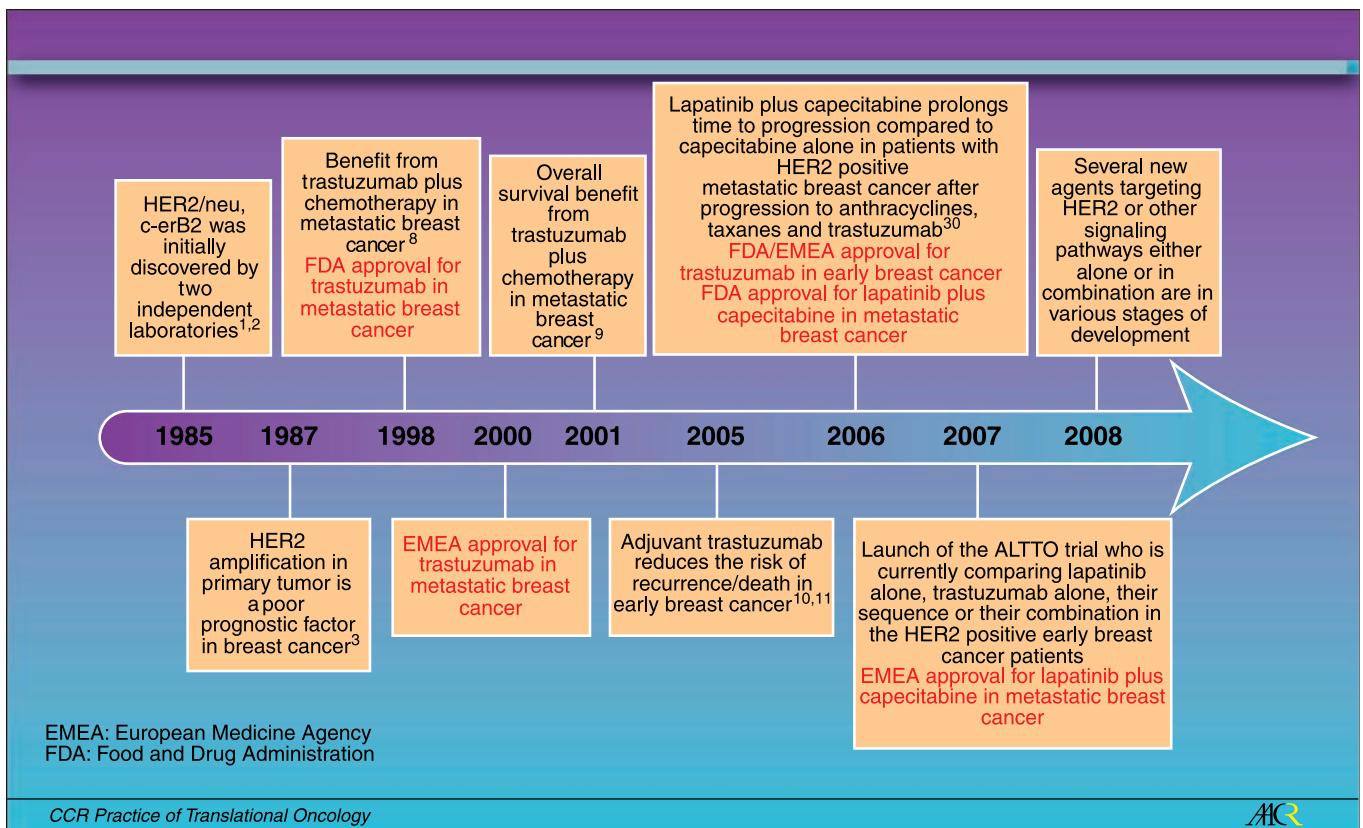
HER2/neu, c-erB2 was initially discovered by two independent laboratories$^{1,2}$

Benefit from trastuzumab plus chemotherapy in metastatic breast cancer $^{8}$
FDA approval for trastuzumab in metastatic breast cancer

Overall survival benefit from trastuzumab plus chemotherapy in metastatic breast cancer $^{9}$

Lapatinib plus capecitabine prolongs time to progression compared to capecitabine alone in patients with HER2 positive metastatic breast cancer after progression to anthracyclines, taxanes and trastuzumab$^{30}$
FDA/EMEA approval for trastuzumab in early breast cancer
FDA approval for lapatinib plus capecitabine in metastatic breast cancer

Several new agents targeting HER2 or other signaling pathways either alone or in combination are in various stages of development

1985 1987 1998 2000 2001 2005 2006 2007 2008

HER2 amplification in primary tumor is a poor prognostic factor in breast cancer$^{3}$

EMEA approval for trastuzumab in metastatic breast cancer

Adjuvant trastuzumab reduces the risk of recurrence/death in early breast cancer$^{10,11}$

Launch of the ALTTO trial who is currently comparing lapatinib alone, trastuzumab alone, their sequence or their combination in the HER2 positive early breast cancer patients
EMEA approval for lapatinib plus capecitabine in metastatic breast cancer

EMEA: European Medicine Agency
FDA: Food and Drug Administration

CCR Practice of Translational Oncology

AACR